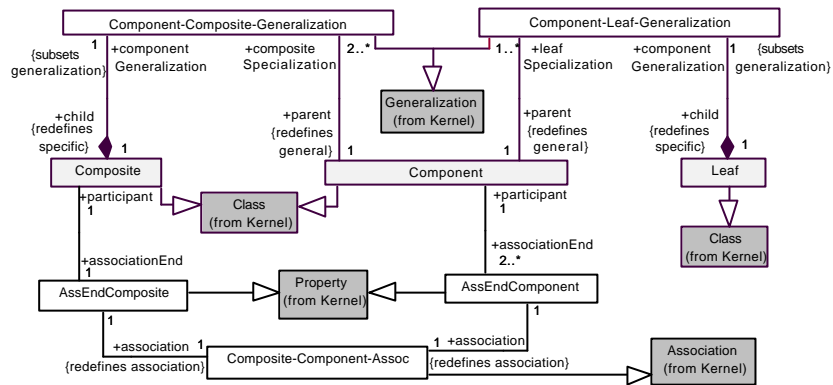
Component-Composite-Generalization

Component-Leaf-Generalization

{subsets generalization}

1

+component Generalization

+composite Specialization

2..*

1..*

+leaf Specialization

+component Generalization

1

{subsets generalization}

Generalization (from Kernel)

+child {redefines specific}

1

+parent {redefines general}

1

+parent {redefines general}

1

+child {redefines specific}

1

Composite

Component

Leaf

+participant 1

Class (from Kernel)

+participant 1

Class (from Kernel)

+associationEnd 1

+associationEnd 2..*

AssEndComposite

Property (from Kernel)

AssEndComponent

1

+association 1

1

+association

{redefines association}

Composite-Component-Assoc

{redefines association}

Association (from Kernel)